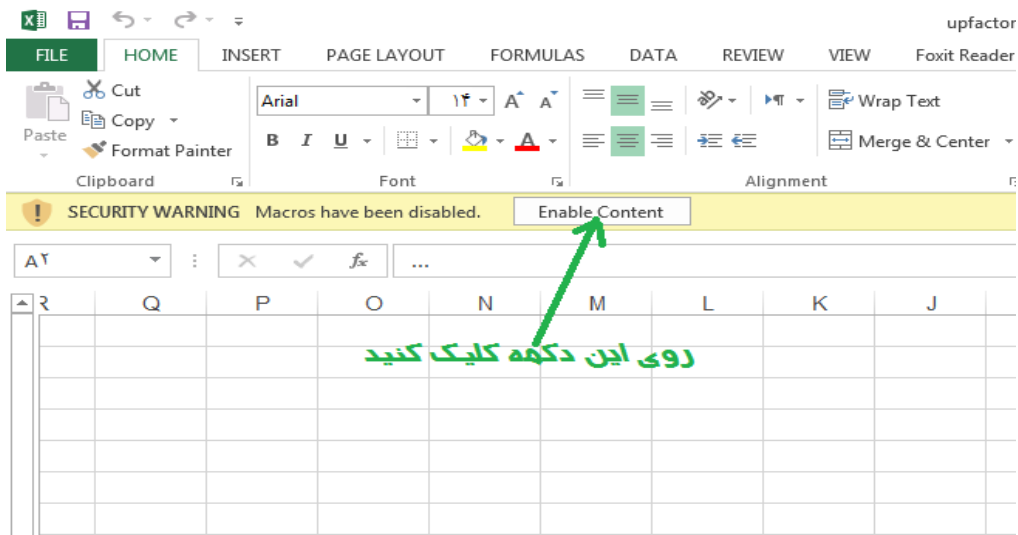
upfactor

FILE HOME INSERT PAGE LAYOUT FORMULAS DATA REVIEW VIEW Foxit Reader

Paste
Cut
Copy
Format Painter
Clipboard

Arial ۱۴
B I U
Font

Wrap Text
Merge & Center
Alignment

SECURITY WARNING Macros have been disabled. Enable Content

A۲ ...

R Q P O N M L K J

روی این دکمه کلیک کنید